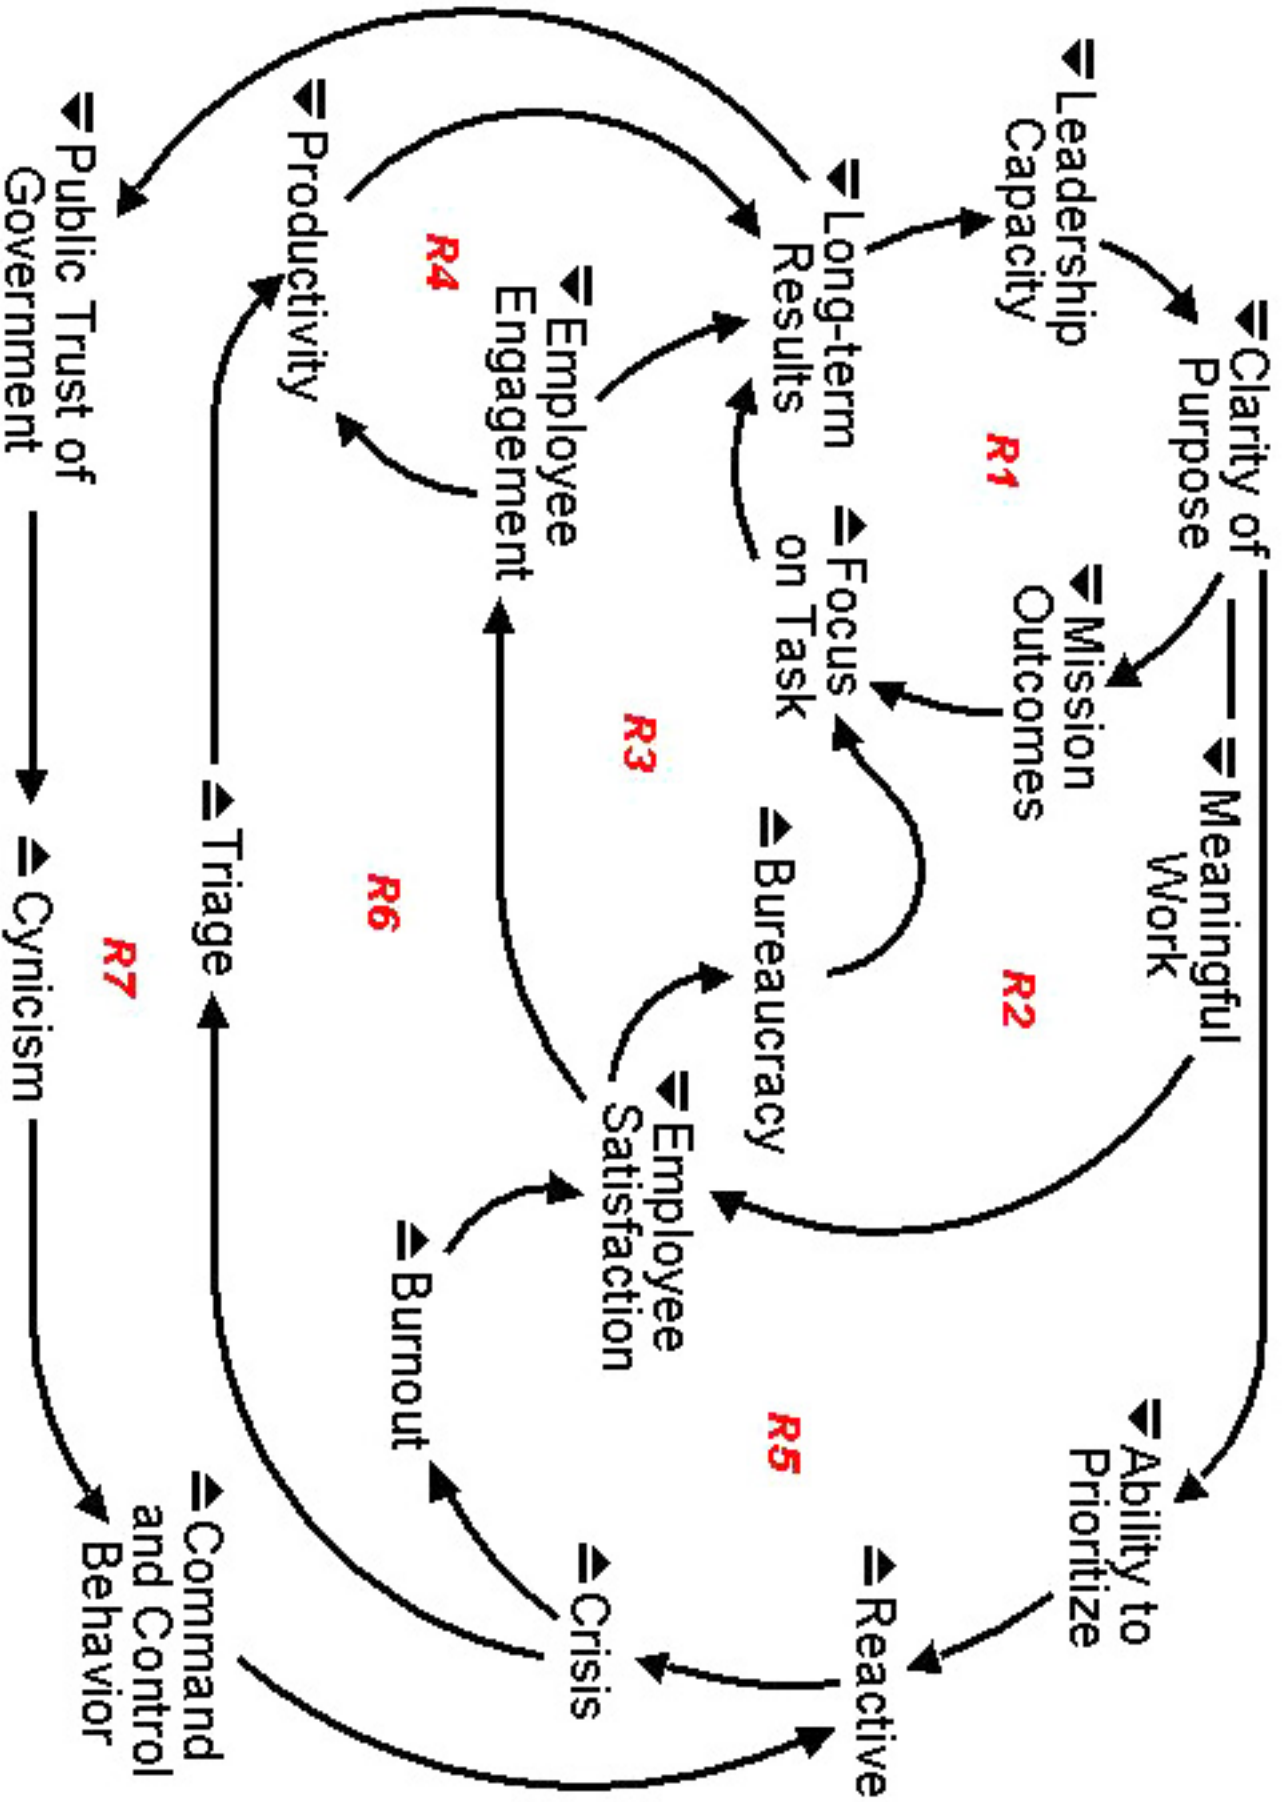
Leadership Capacity

Clarity of Purpose

Long-term Results

R1

Mission Outcomes

Focus on Task

Meaningful Work

Productivity

R4

Employee Engagement

R3

Bureaucracy

R2

Public Trust of Government

Triage

R6

Employee Satisfaction

Cynicism

R7

Burnout

R5

Ability to Prioritize

Reactive

Crisis

Command and Control Behavior